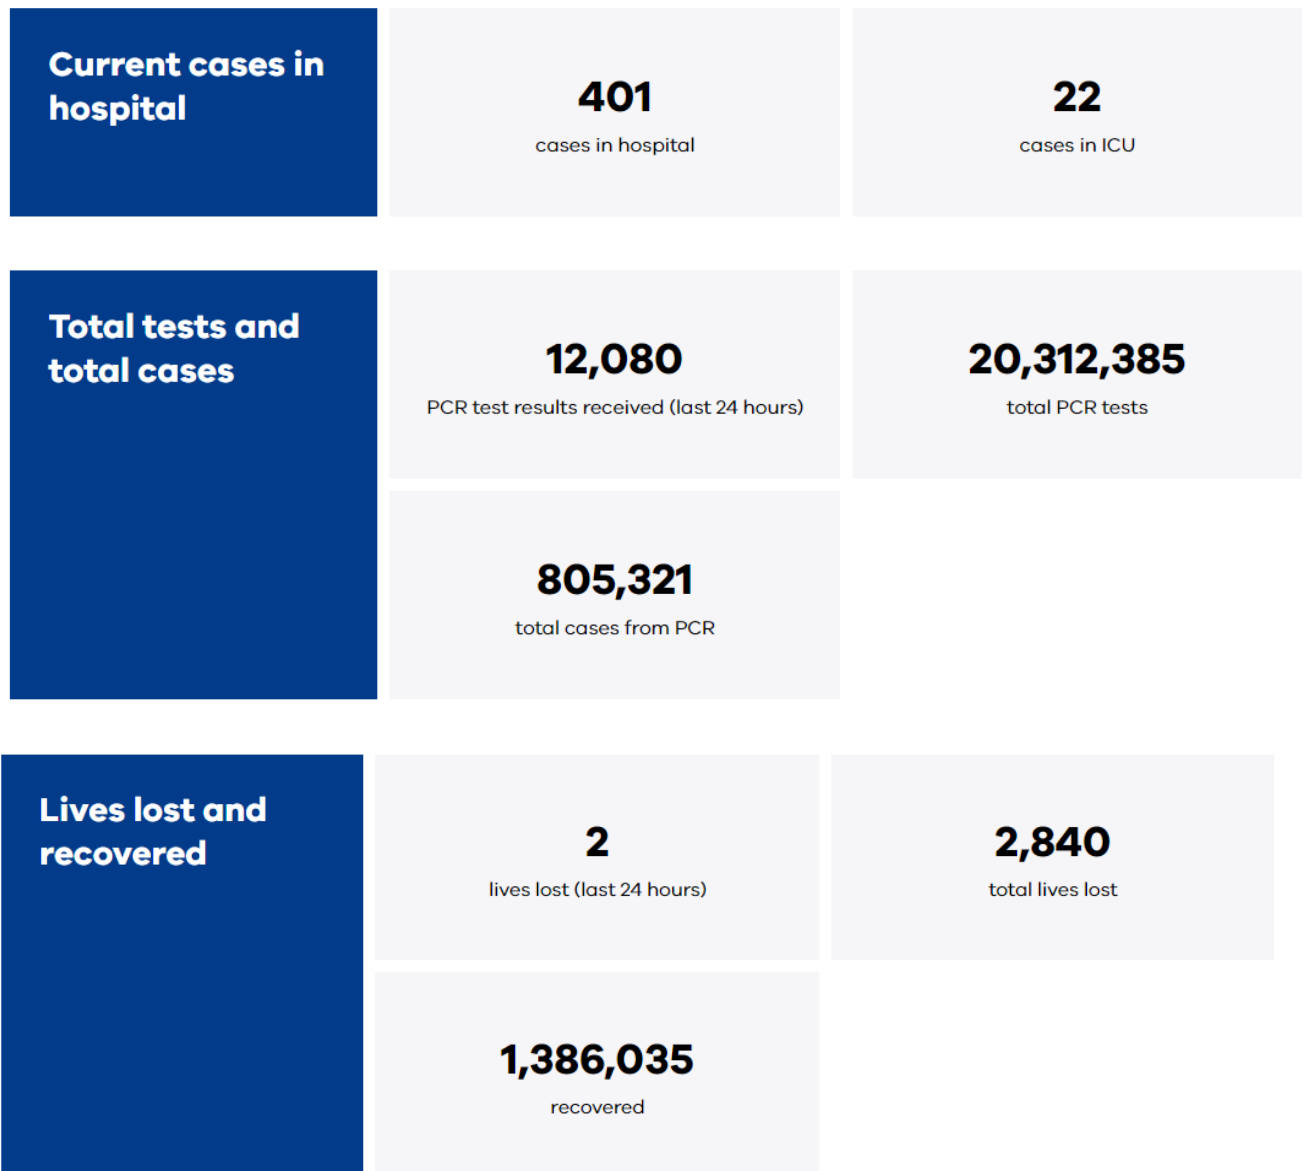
Current cases in hospital

401
cases in hospital

22
cases in ICU

Total tests and total cases

12,080
PCR test results received (last 24 hours)

20,312,385
total PCR tests

805,321
total cases from PCR

Lives lost and recovered

2
lives lost (last 24 hours)

2,840
total lives lost

1,386,035
recovered